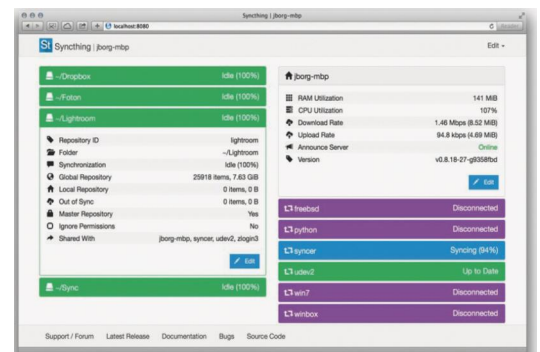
Syncthing | jborg-mbp

localhost:8080

St Syncthing | jborg-mbp

Edit

~/Dropbox Idle (100%)

~/Foton Idle (100%)

~/Lightroom Idle (100%)

| | |
|---|---|
| Repository ID | lightroom |
| Folder | ~/Lightroom |
| Synchronization | Idle (100%) |
| Global Repository | 25918 items, 7.63 GiB |
| Local Repository | 0 items, 0 B |
| Out of Sync | 0 items, 0 B |
| Master Repository | Yes |
| Ignore Permissions | No |
| Shared With | jborg-mbp, syncer, udev2, zlogin3 |

Edit

~/Sync Idle (100%)

jborg-mbp

| | |
|---|---|
| RAM Utilization | 141 MiB |
| CPU Utilization | 107% |
| Download Rate | 1.46 Mbps (8.52 MiB) |
| Upload Rate | 94.8 kbps (4.69 MiB) |
| Announce Server | Online |
| Version | v0.8.18-27-g9358fbd |

Edit

freebsd Disconnected

python Disconnected

syncer Syncing (94%)

udev2 Up to Date

win7 Disconnected

winbox Disconnected

Support / Forum Latest Release Documentation Bugs Source Code